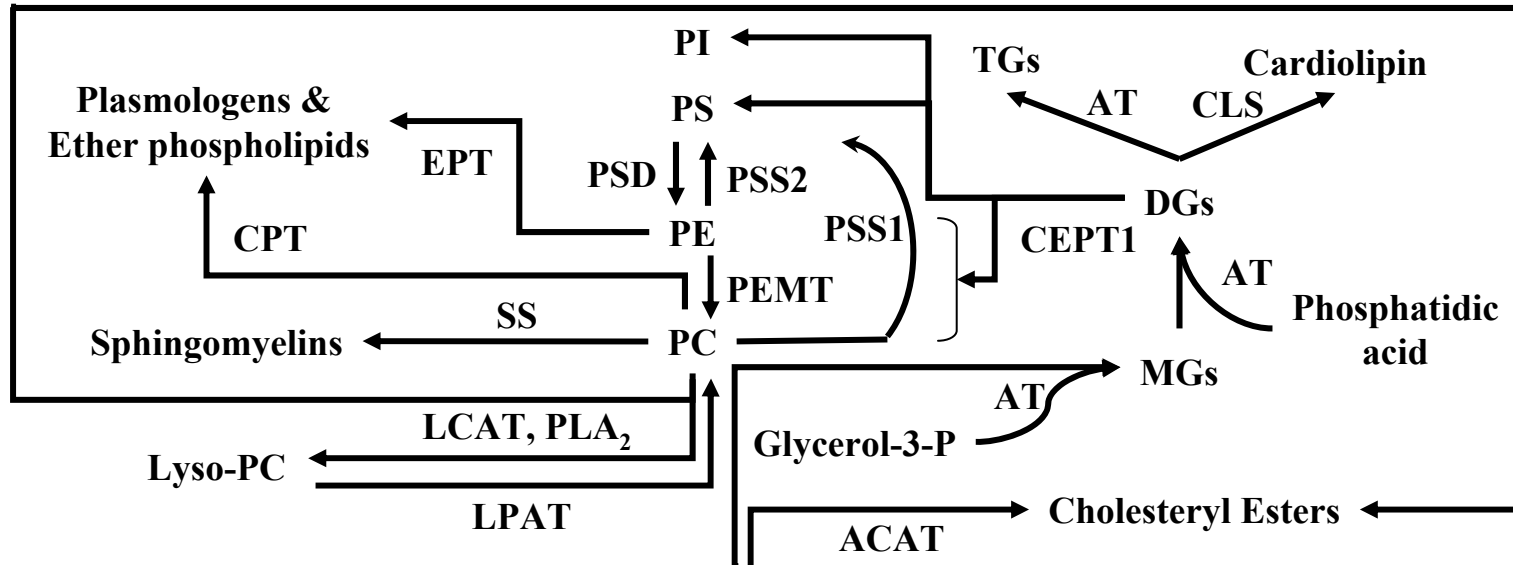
PI

TGs

Cardiolipin

Plasmologens & Ether phospholipids

PS

AT

CLS

EPT

PSD

PSS2

PSS1

DGs

CPT

PE

CEPT1

AT

PEMT

SS

Phosphatidic acid

Sphingomyelins

PC

MGs

AT

LCAT, $PLA_2$

Glycerol-3-P

Lyso-PC

LPAT

Cholesteryl Esters

ACAT